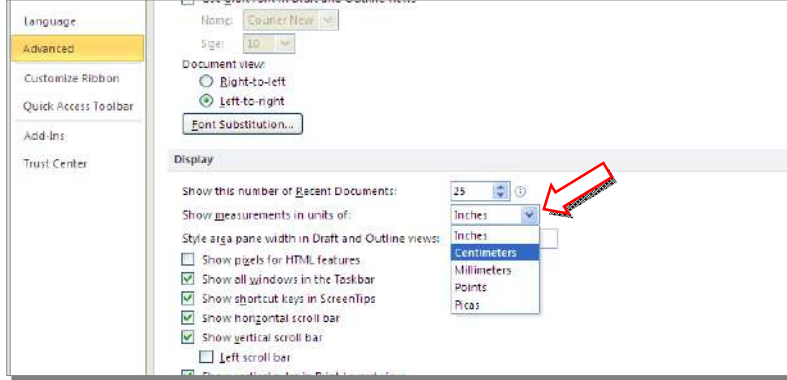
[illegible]

Language

Advanced

Customize Ribbon

Quick Access Toolbar

Add-Ins

Trust Center

Name: Courier New

Size: 10

Document view:

Right-to-left

Left-to-right

Font Substitution...

Display

Show this number of Recent Documents: 25

Show measurements in units of: Inches

Style area pane width in Draft and Outline views:

Inches

Centimeters

Millimeters

Points

Picas

Show pixels for HTML features

Show all windows in the Taskbar

Show shortcut keys in ScreenTips

Show horizontal scroll bar

Show vertical scroll bar

Left scroll bar

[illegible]